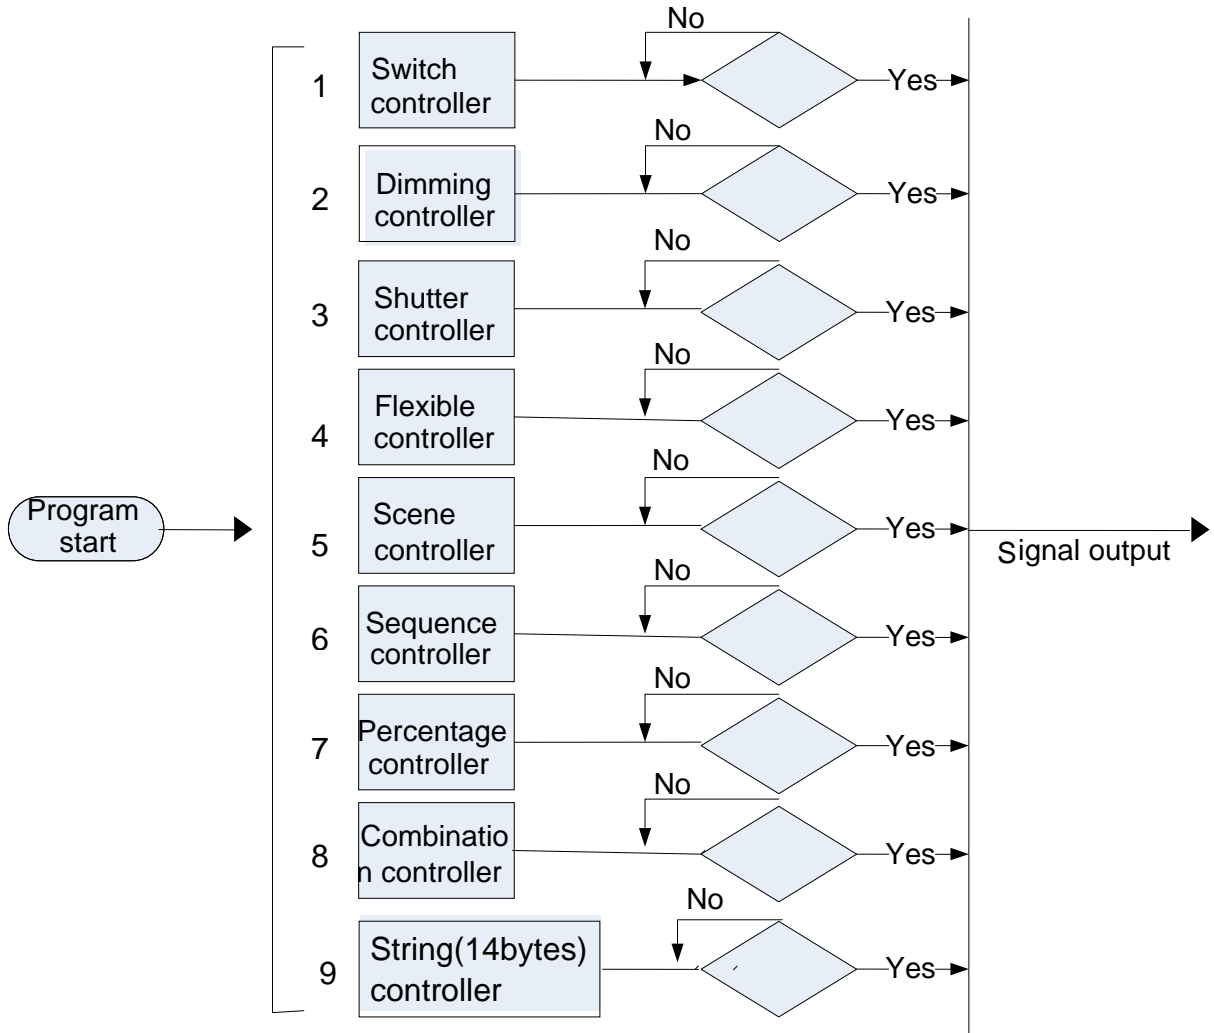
Program start

1 Switch controller
No
Yes

2 Dimming controller
No
Yes

3 Shutter controller
No
Yes

4 Flexible controller
No
Yes

5 Scene controller
No
Yes

6 Sequence controller
No
Yes

7 Percentage controller
No
Yes

8 Combination controller
No
Yes

9 String(14bytes) controller
No
Yes

Signal output